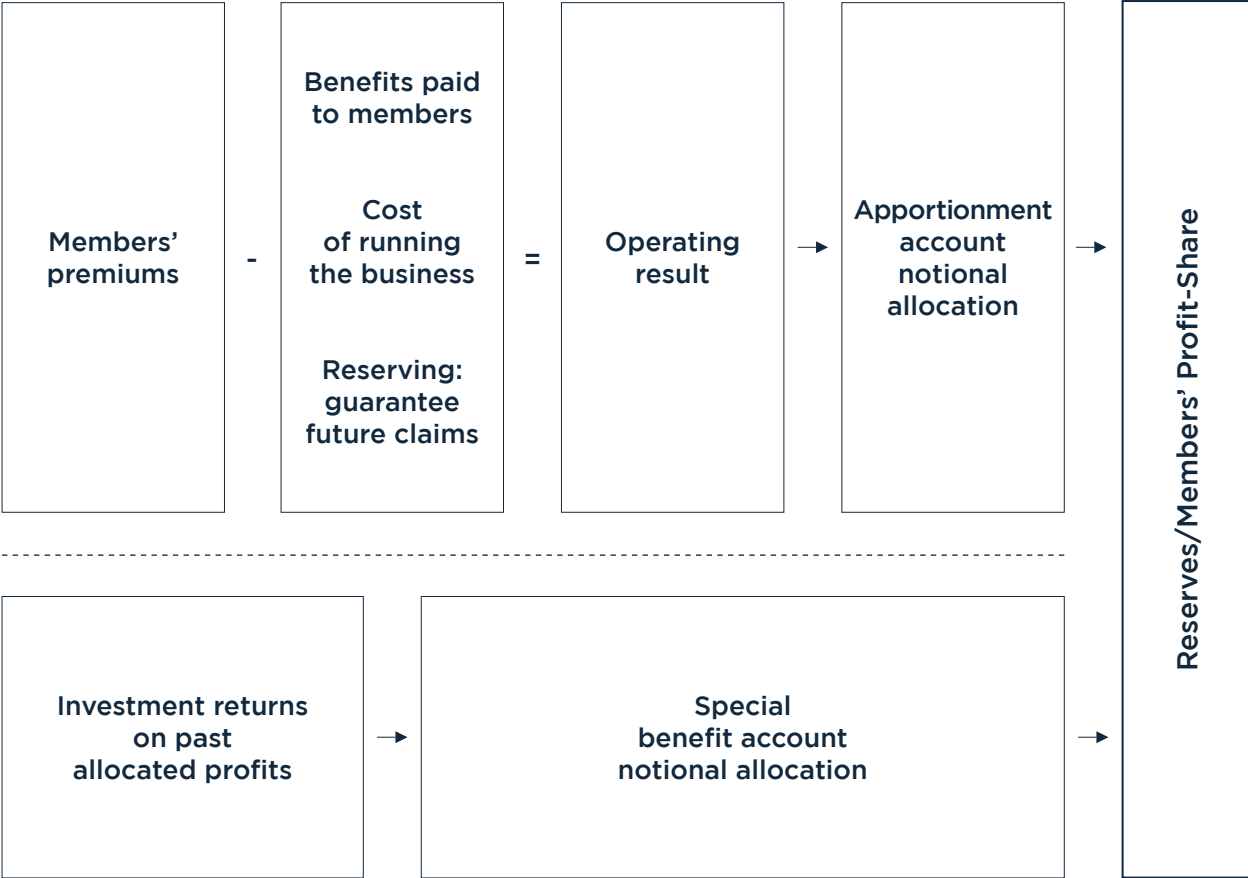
Members' premiums

-

Benefits paid to members

Cost of running the business

Reserving: guarantee future claims

=

Operating result

Apportionment account notional allocation

Investment returns on past allocated profits

Special benefit account notional allocation

Reserves/Members' Profit-Share